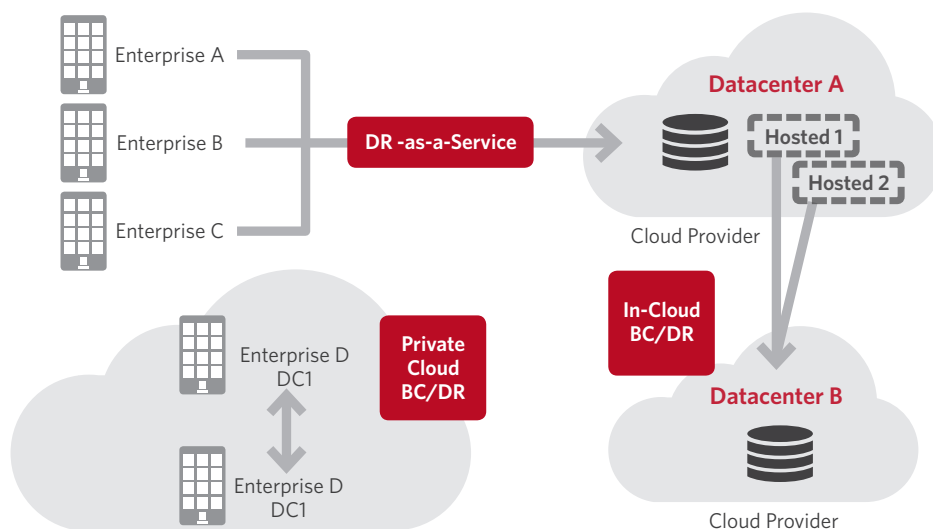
Enterprise A

Enterprise B

Enterprise C

DR -as-a-Service

Datacenter A

Hosted 1

Hosted 2

Cloud Provider

In-Cloud BC/DR

Enterprise D DC1

Private Cloud BC/DR

Enterprise D DC1

Datacenter B

Cloud Provider